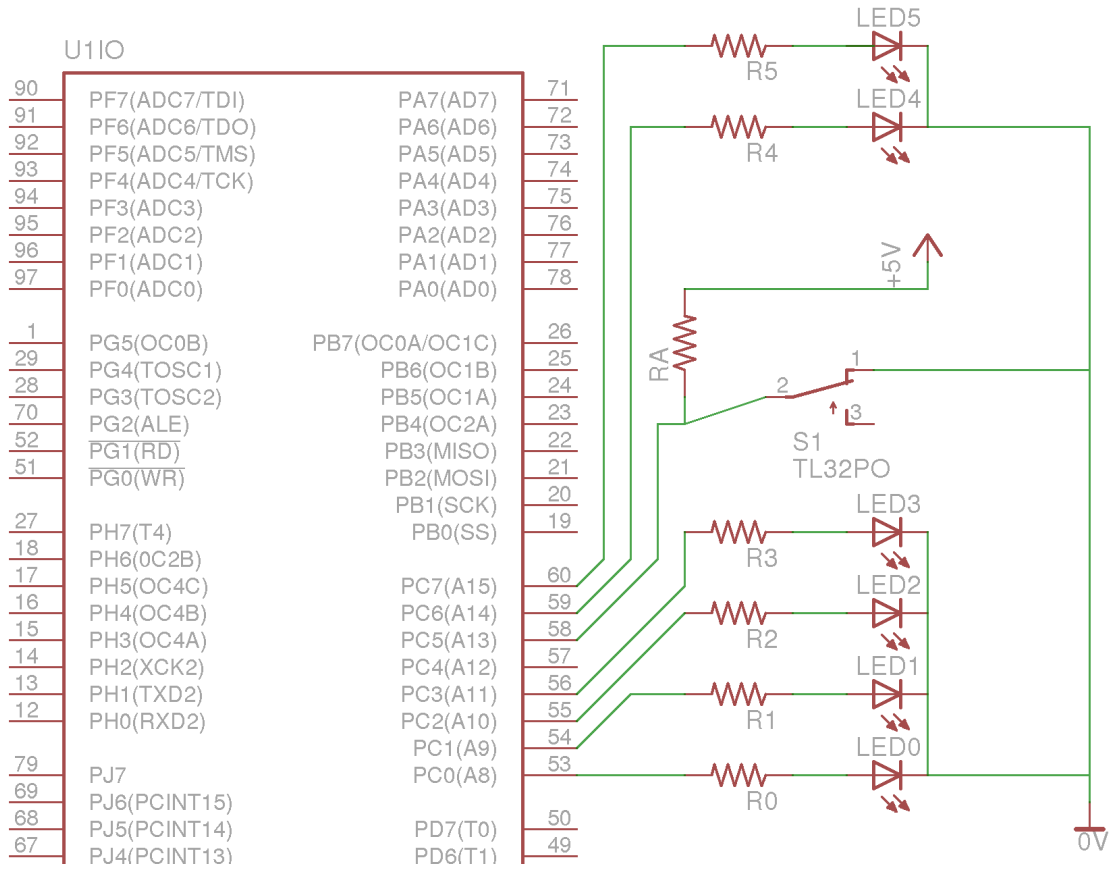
U1IO

90 PF7(ADC7/TDI)
91 PF6(ADC6/TDO)
92 PF5(ADC5/TMS)
93 PF4(ADC4/TCK)
94 PF3(ADC3)
95 PF2(ADC2)
96 PF1(ADC1)
97 PF0(ADC0)

1 PG5(OC0B)
29 PG4(TOSC1)
28 PG3(TOSC2)
70 PG2(ALE)
52 $\overline{\text{PG1(RD)}}$
51 $\overline{\text{PG0(WR)}}$

27 PH7(T4)
18 PH6(0C2B)
17 PH5(OC4C)
16 PH4(OC4B)
15 PH3(OC4A)
14 PH2(XCK2)
13 PH1(TXD2)
12 PH0(RXD2)

79 PJ7
69 PJ6(PCINT15)
68 PJ5(PCINT14)
67 PJ4(PCINT13)

PA7(AD7) 71
PA6(AD6) 72
PA5(AD5) 73
PA4(AD4) 74
PA3(AD3) 75
PA2(AD2) 76
PA1(AD1) 77
PA0(AD0) 78

PB7(OC0A/OC1C) 26
PB6(OC1B) 25
PB5(OC1A) 24
PB4(OC2A) 23
PB3(MISO) 22
PB2(MOSI) 21
PB1(SCK) 20
PB0(SS) 19

PC7(A15) 60
PC6(A14) 59
PC5(A13) 58
PC4(A12) 57
PC3(A11) 56
PC2(A10) 55
PC1(A9) 54
PC0(A8) 53

PD7(T0) 50
PD6(T1) 49

LED5
R5
LED4
R4
+5V
RA
2
1
3
S1
TL32PO
LED3
R3
LED2
R2
LED1
R1
LED0
R0
0V